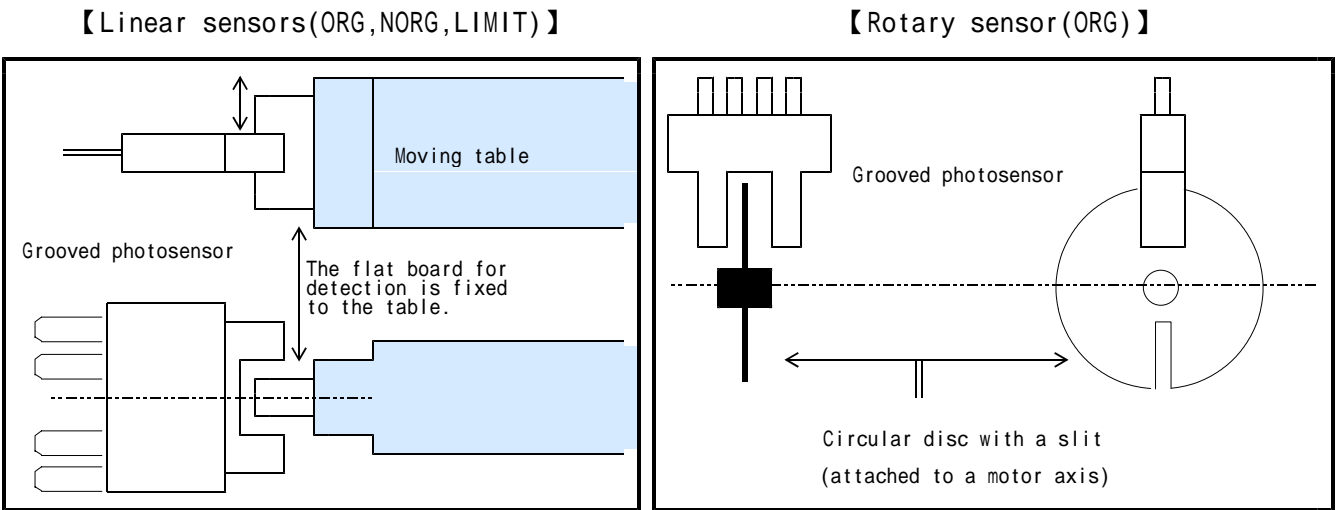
【Linear sensors(ORG,NORG,LIMIT)】

【Rotary sensor(ORG)】

Moving table

Grooved photosensor

The flat board for detection is fixed to the table.

Grooved photosensor

Circular disc with a slit (attached to a motor axis)